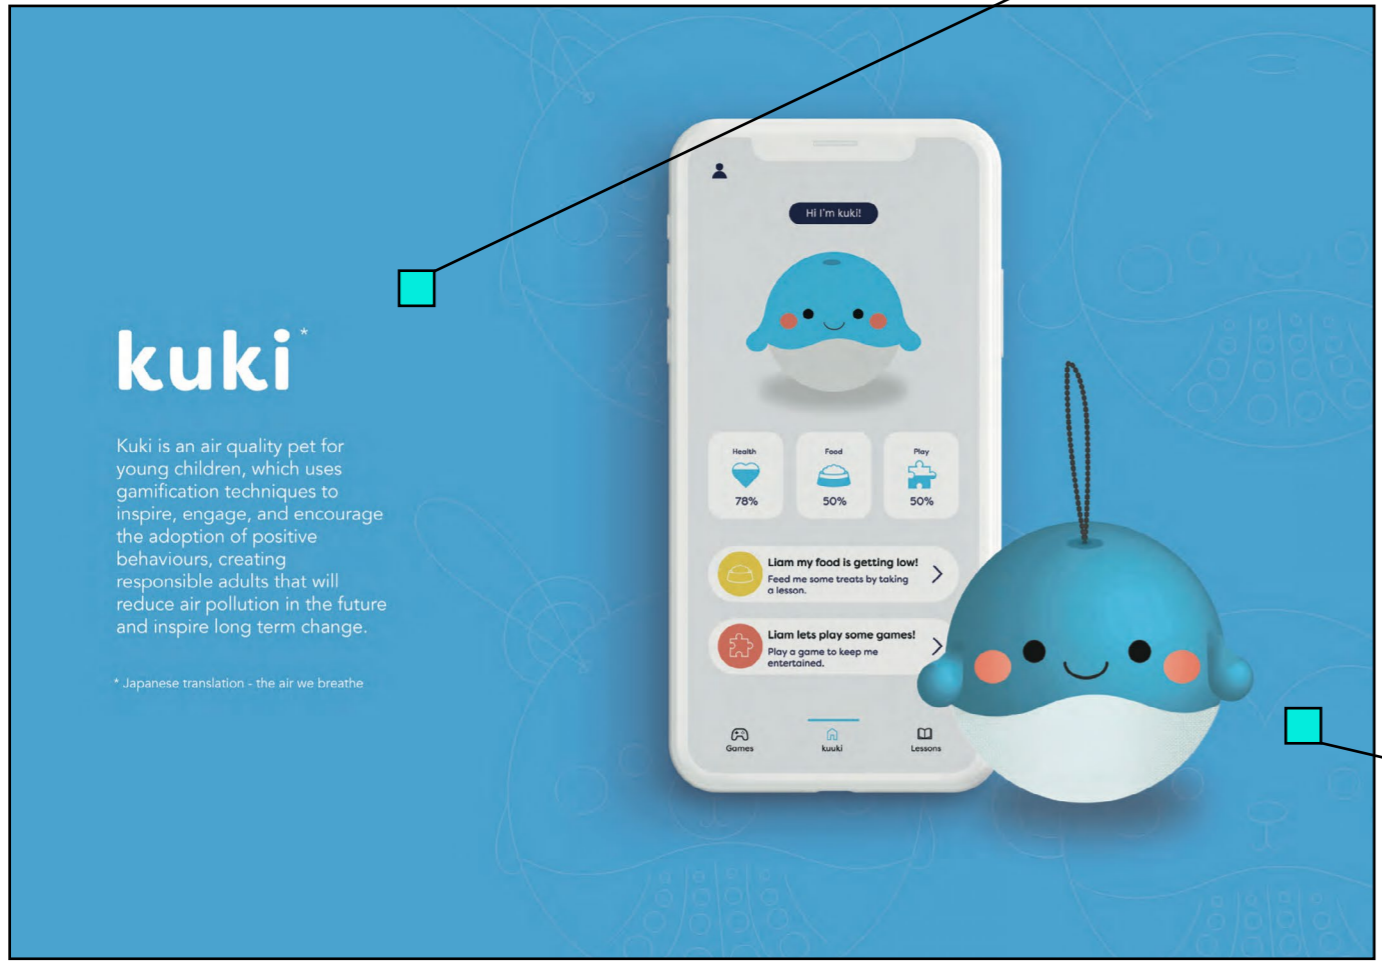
kuki*

Kuki is an air quality pet for young children, which uses gamification techniques to inspire, engage, and encourage the adoption of positive behaviours, creating responsible adults that will reduce air pollution in the future and inspire long term change.

* Japanese translation - the air we breathe

Hi I'm kuki!

Health
78%

Food
50%

Play
50%

Liam my food is getting low!
Feed me some treats by taking a lesson.

Liam lets play some games!
Play a game to keep me entertained.

Games
kuuki
Lessons